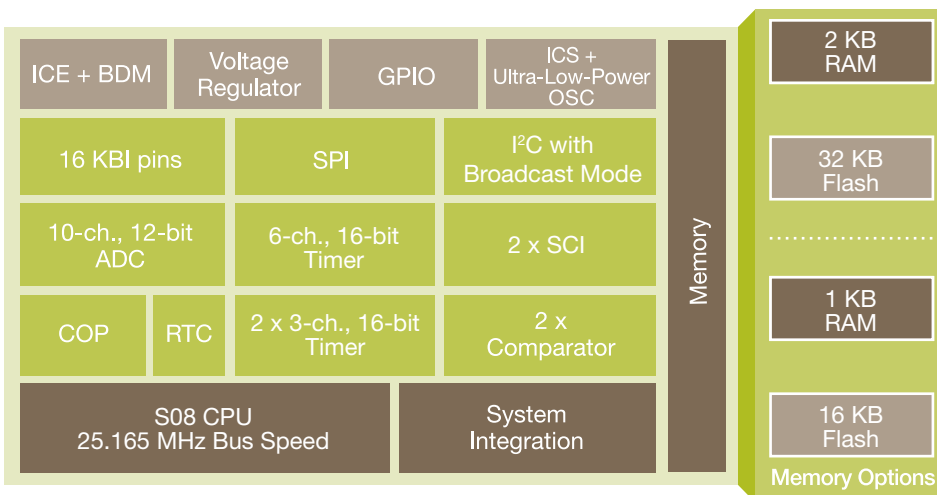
ICE + BDM

Voltage Regulator

GPIO

ICS + Ultra-Low-Power OSC

16 KBI pins

SPI

I$^2$C with Broadcast Mode

10-ch., 12-bit ADC

6-ch., 16-bit Timer

2 x SCI

COP

RTC

2 x 3-ch., 16-bit Timer

2 x Comparator

S08 CPU
25.165 MHz Bus Speed

System Integration

Memory

2 KB RAM

32 KB Flash

1 KB RAM

16 KB Flash

Memory Options